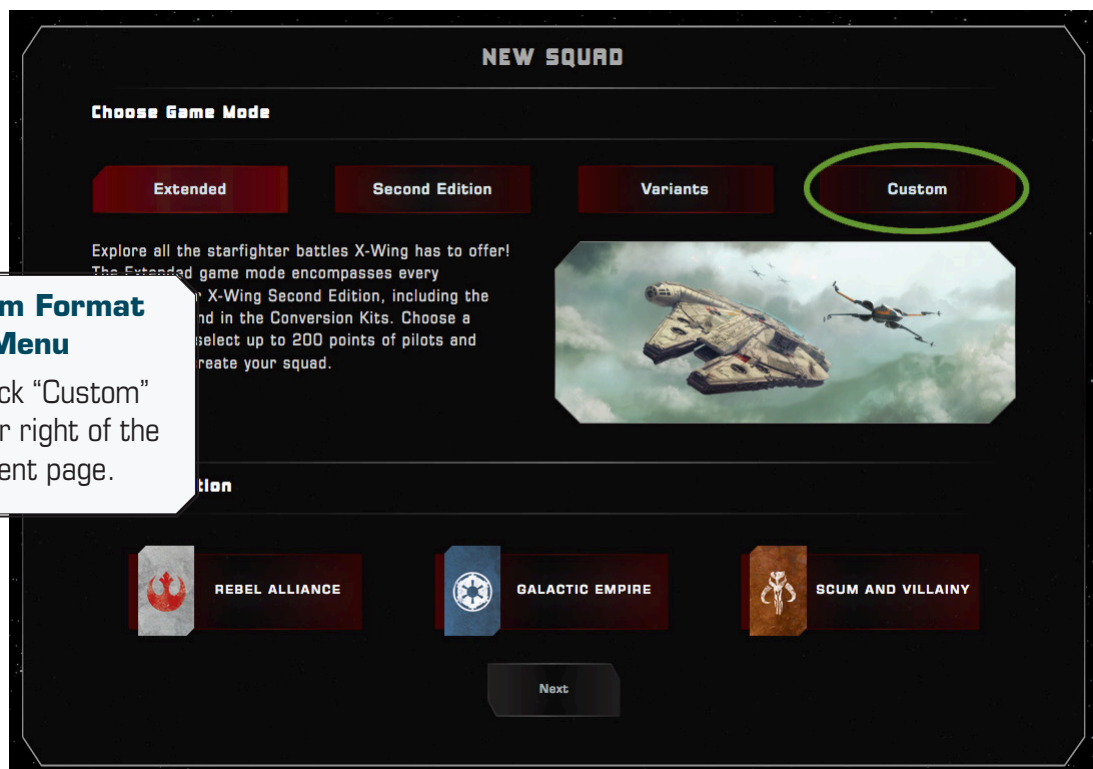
NEW SQUAD

Choose Game Mode

Extended

Second Edition

Variants

Custom

Explore all the starfighter battles X-Wing has to offer! The Extended game mode encompasses every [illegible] X-Wing Second Edition, including the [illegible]nd in the Conversion Kits. Choose a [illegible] select up to 200 points of pilots and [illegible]reate your squad.

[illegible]m Format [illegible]Menu

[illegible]ck "Custom" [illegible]r right of the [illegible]ent page.

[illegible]tion

REBEL ALLIANCE

GALACTIC EMPIRE

SCUM AND VILLAINY

Next